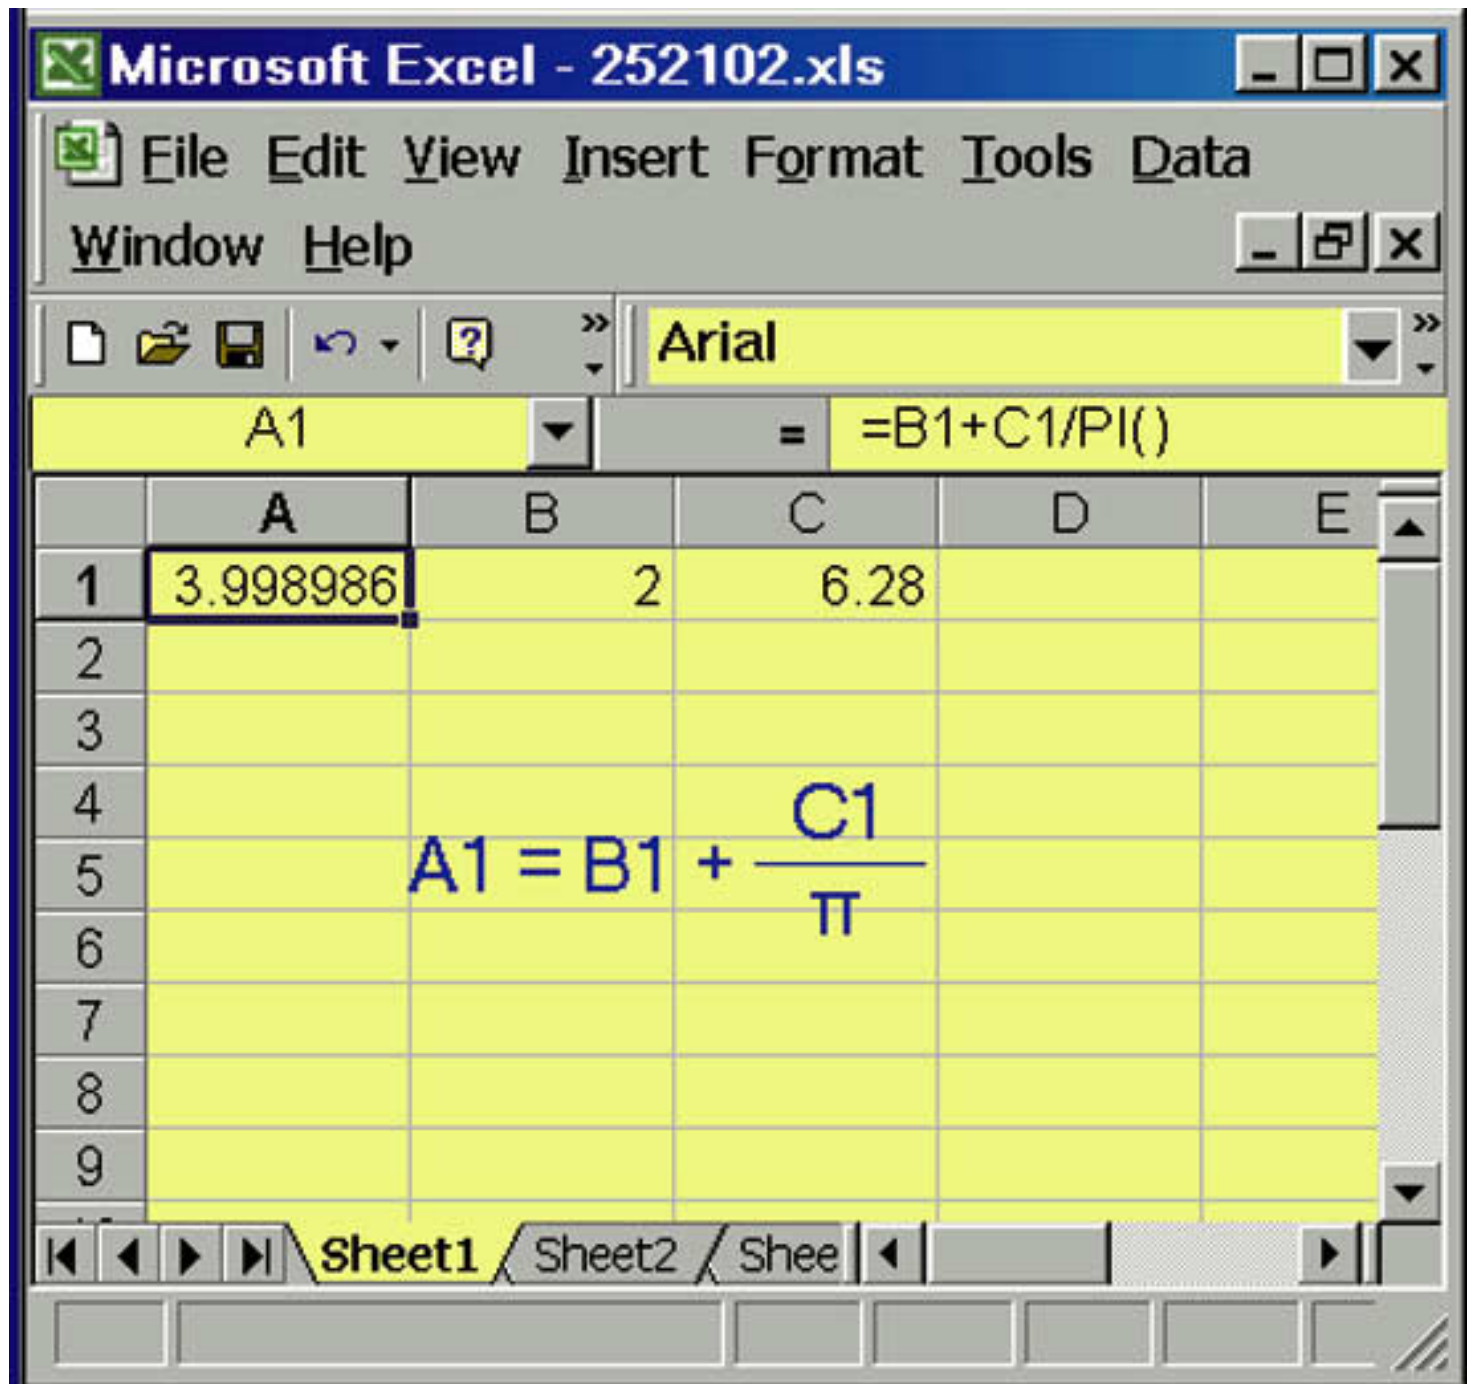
Microsoft Excel - 252102.xls

File Edit View Insert Format Tools Data Window Help

Arial

A1 = =B1+C1/PI()

| | A | B | C | D | E |
|---|---|---|---|---|---|
| 1 | 3.998986 | 2 | 6.28 | | |
| 2 | | | | | |
| 3 | | | | | |
| 4 | | | | | |
| 5 | | | | | |
| 6 | | | | | |
| 7 | | | | | |
| 8 | | | | | |
| 9 | | | | | |

$A1 = B1 + \frac{C1}{\pi}$

Sheet1 Sheet2 Shee